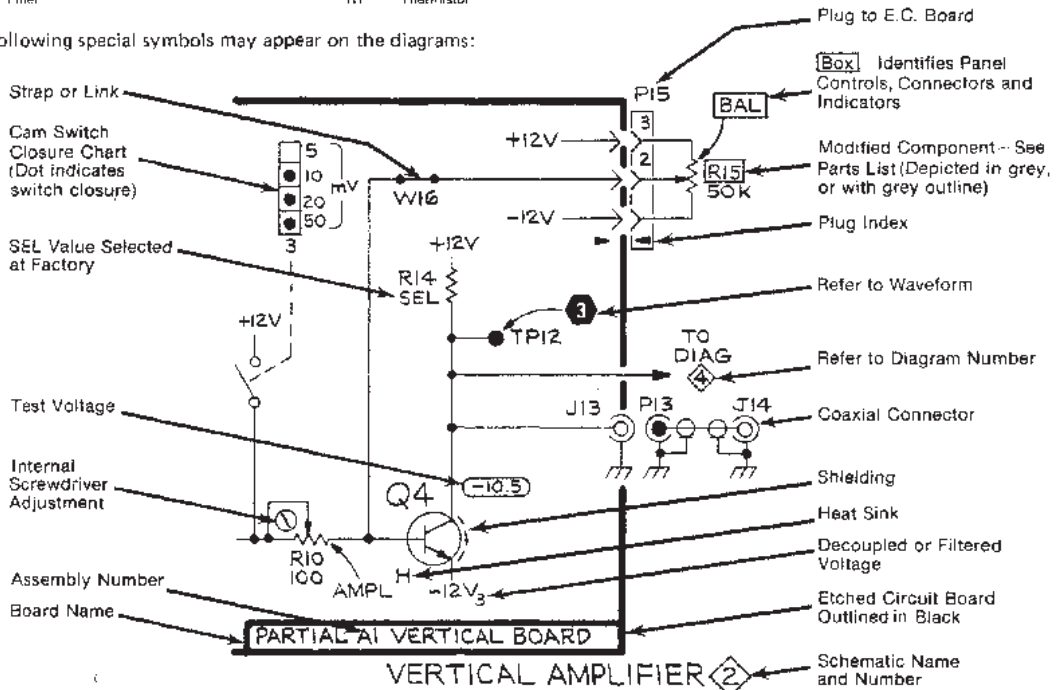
ollowing special symbols may appear on the diagrams:

Plug to E.C. Board

Box Identifies Panel Controls, Connectors and Indicators

Strap or Link

Cam Switch Closure Chart (Dot indicates switch closure)

P15

BAL

3

+12V

2

Modified Component -- See Parts List (Depicted in grey, or with grey outline)

5

10

20

50

mV

W16

R15

50K

1

-12V

Plug Index

3

SEL Value Selected at Factory

+12V

R14

SEL

Refer to Waveform

3

TP12

+12V

TO DIAG

4

Refer to Diagram Number

Test Voltage

J13

P13

J14

Coaxial Connector

Internal Screwdriver Adjustment

Q4

-10.5

Shielding

Heat Sink

R10

100

AMPL

H

$-12V_3$

Decoupled or Filtered Voltage

Assembly Number

Board Name

PARTIAL A1 VERTICAL BOARD

Etched Circuit Board Outlined in Black

VERTICAL AMPLIFIER

2

Schematic Name and Number